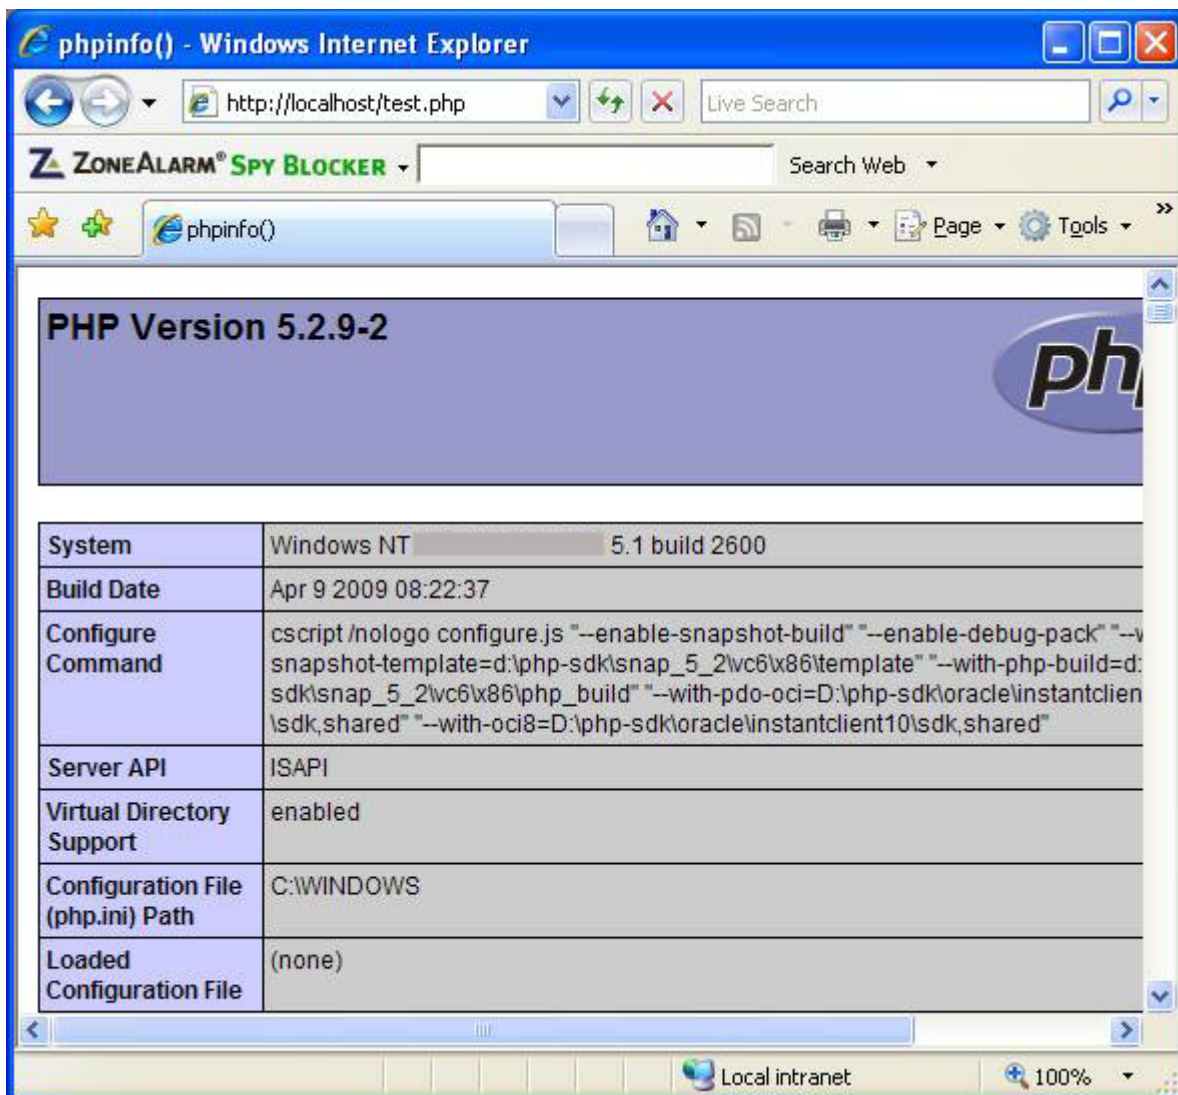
phpinfo() - Windows Internet Explorer

http://localhost/test.php

Live Search

ZONEALARM® SPY BLOCKER

Search Web

phpinfo()

Page

Tools

PHP Version 5.2.9-2

php

| System | Windows NT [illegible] 5.1 build 2600 |
|---|---|
| Build Date | Apr 9 2009 08:22:37 |
| Configure Command | cscript /nologo configure.js "--enable-snapshot-build" "--enable-debug-pack" "--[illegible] snapshot-template=d:\php-sdk\snap_5_2\vc6\x86\template" "--with-php-build=d:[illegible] sdk\snap_5_2\vc6\x86\php_build" "--with-pdo-oci=D:\php-sdk\oracle\instantclien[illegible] \sdk,shared" "--with-oci8=D:\php-sdk\oracle\instantclient10\sdk,shared" |
| Server API | ISAPI |
| Virtual Directory Support | enabled |
| Configuration File (php.ini) Path | C:\WINDOWS |
| Loaded Configuration File | (none) |

Local intranet

100%